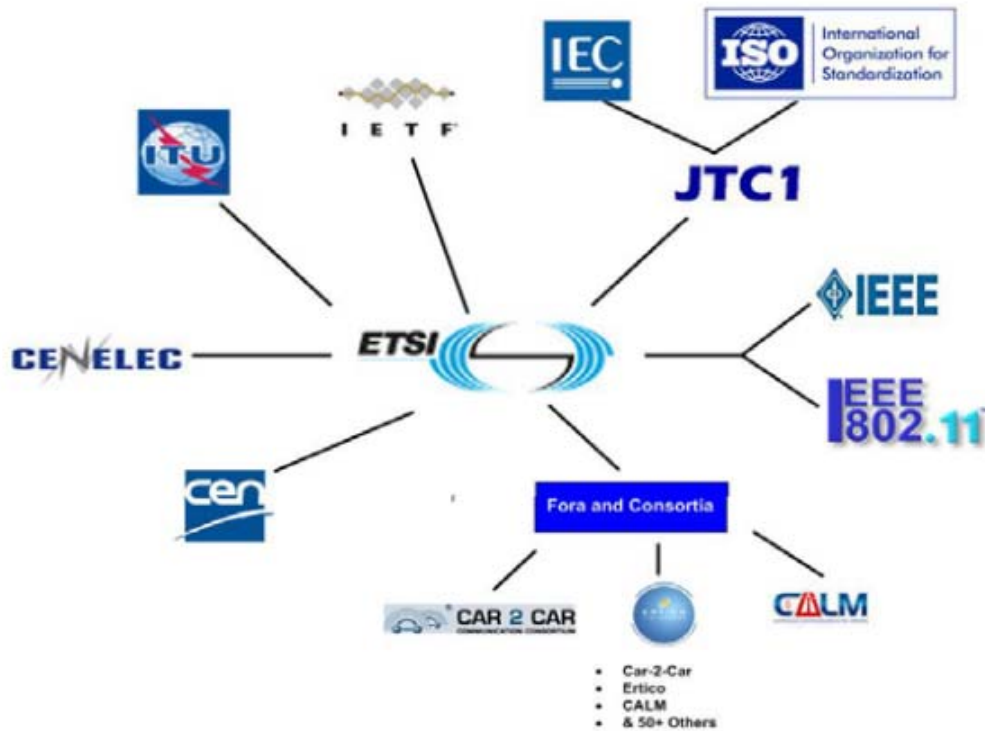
IEC

ISO International Organization for Standardization

JTC1

IETF

ITU

IEEE

CENELEC

ETSI

IEEE 802.11

cen

Fora and Consortia

CAR 2 CAR COMMUNICATION CONSORTIUM

CALM

- Car-2-Car
- Ertico
- CALM
- & 50+ Others